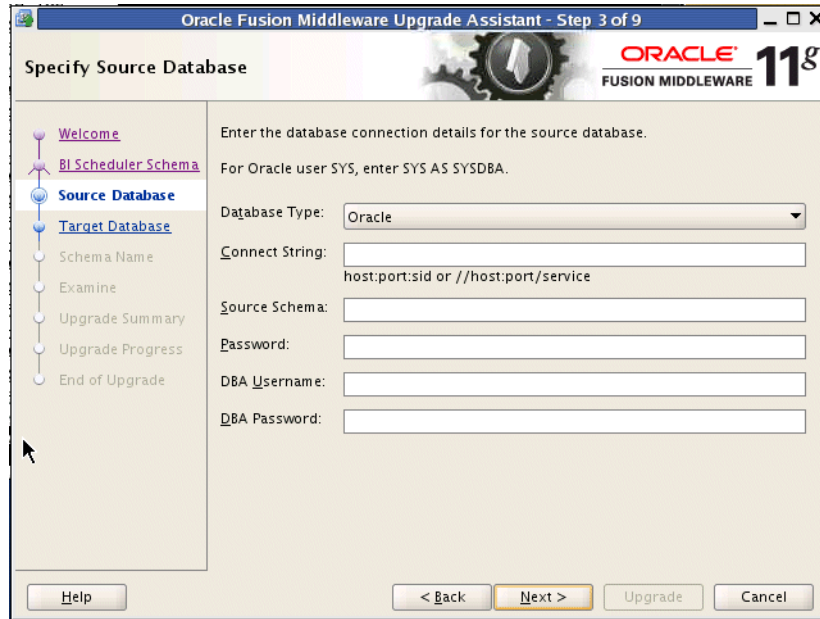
Oracle Fusion Middleware Upgrade Assistant - Step 3 of 9

Specify Source Database

ORACLE FUSION MIDDLEWARE $11^g$

Welcome
BI Scheduler Schema
Source Database
Target Database
Schema Name
Examine
Upgrade Summary
Upgrade Progress
End of Upgrade

Enter the database connection details for the source database.

For Oracle user SYS, enter SYS AS SYSDBA.

Database Type: Oracle

Connect String:

host:port:sid or //host:port/service

Source Schema:

Password:

DBA Username:

DBA Password:

Help

< Back

Next >

Upgrade

Cancel